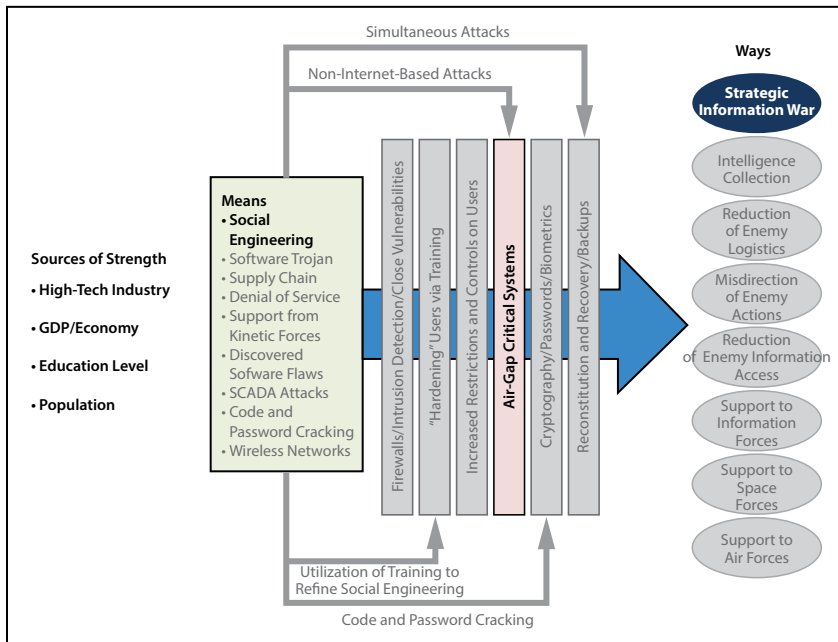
Simultaneous Attacks

Non-Internet-Based Attacks

Ways

Strategic Information War

Intelligence Collection

Reduction of Enemy Logistics

Misdirection of Enemy Actions

Reduction of Enemy Information Access

Support to Information Forces

Support to Space Forces

Support to Air Forces

Sources of Strength

• High-Tech Industry

• GDP/Economy

• Education Level

• Population

Means

• Social Engineering

• Software Trojan

• Supply Chain

• Denial of Service

• Support from Kinetic Forces

• Discovered Sofware Flaws

• SCADA Attacks

• Code and Password Cracking

• Wireless Networks

Firewalls/Intrusion Detection/Close Vulnerabilities

"Hardening" Users via Training

Increased Restrictions and Controls on Users

Air-Gap Critical Systems

Cryptography/Passwords/Biometrics

Reconstitution and Recovery/Backups

Utilization of Training to Refine Social Engineering

Code and Password Cracking